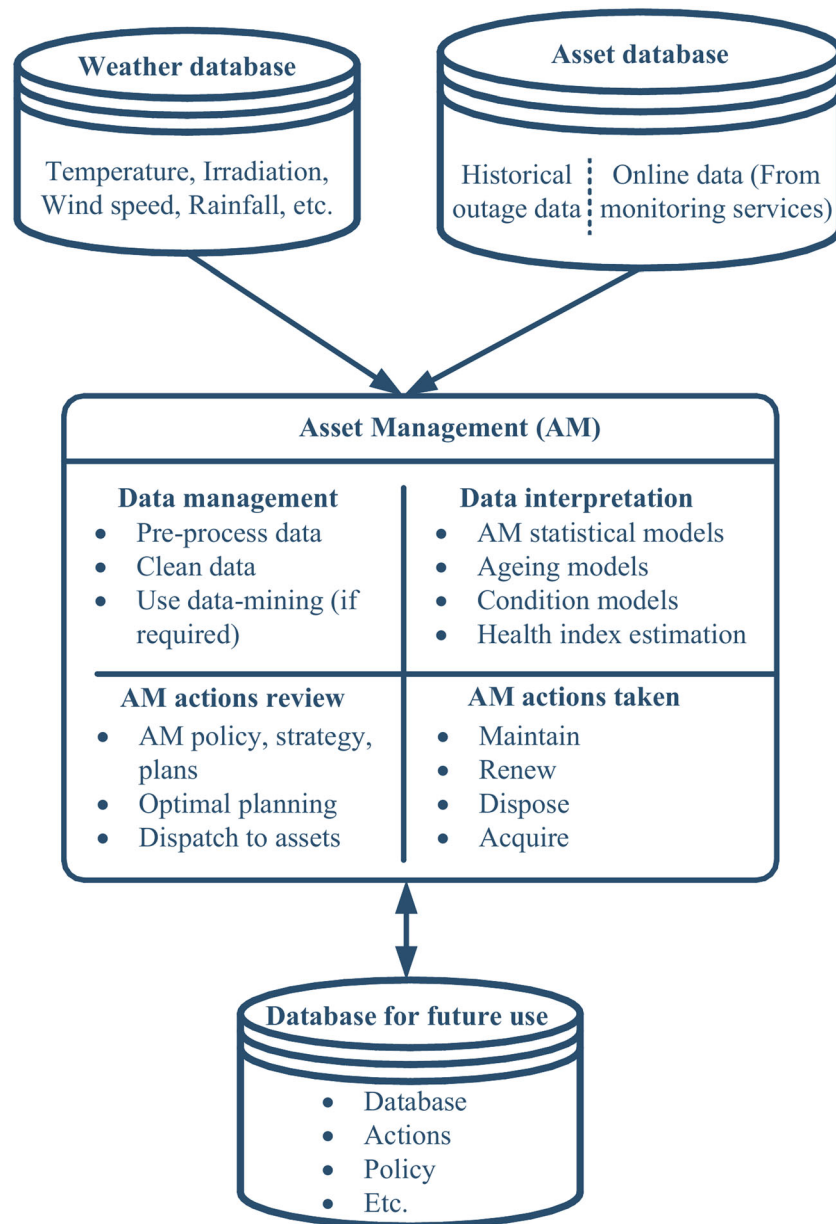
Weather database

Temperature, Irradiation, Wind speed, Rainfall, etc.

Asset database

Historical outage data

Online data (From monitoring services)

Asset Management (AM)

Data management
- Pre-process data
- Clean data
- Use data-mining (if required)

Data interpretation
- AM statistical models
- Ageing models
- Condition models
- Health index estimation

AM actions review
- AM policy, strategy, plans
- Optimal planning
- Dispatch to assets

AM actions taken
- Maintain
- Renew
- Dispose
- Acquire

Database for future use
- Database
- Actions
- Policy
- Etc.